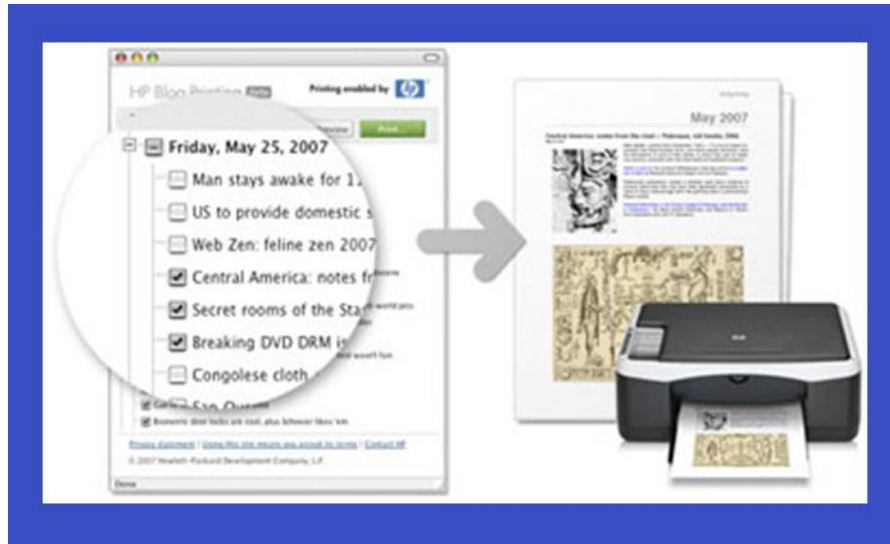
HP Blog Printing beta

Printing enabled by hp

Preview Print...

Friday, May 25, 2007

Man stays awake for 1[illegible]

US to provide domestic s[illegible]

Web Zen: feline zen 2007

Central America: notes fr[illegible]

Secret rooms of the Sta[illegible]

Breaking DVD DRM is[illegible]

Congolese cloth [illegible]

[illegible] San Quent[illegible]

Boneetic libel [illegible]

Privacy statement | Using this site means you accept its terms | Contact HP

© 2007 Hewlett-Packard Development Company, L.P.

Done

May 2007

Central America: notes from the road -- Palenque, all books, DNA

hp